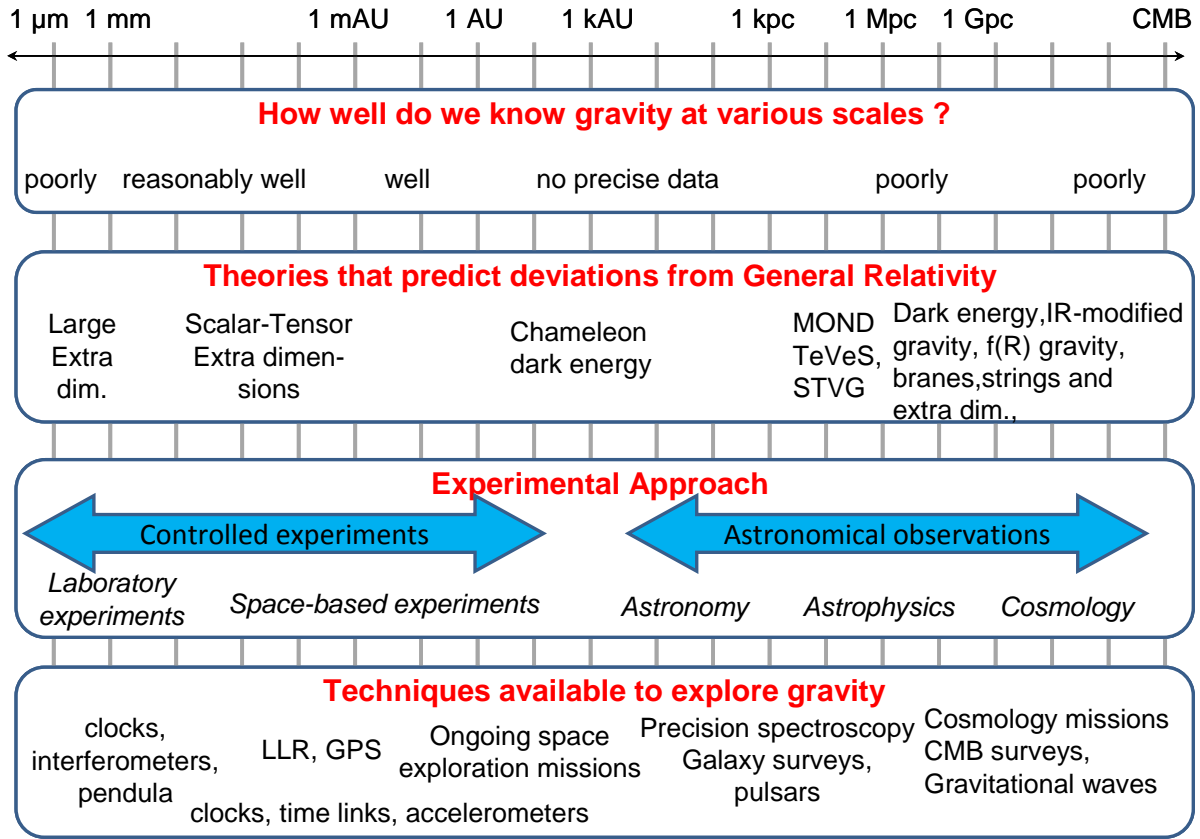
1 μm 1 mm 1 mAU 1 AU 1 kAU 1 kpc 1 Mpc 1 Gpc CMB

How well do we know gravity at various scales ?

poorly reasonably well well no precise data poorly poorly

Theories that predict deviations from General Relativity

Large Extra dim.

Scalar-Tensor Extra dimensions

Chameleon dark energy

MOND TeVeS, STVG

Dark energy,IR-modified gravity, f(R) gravity, branes,strings and extra dim.,

Experimental Approach

Controlled experiments

Astronomical observations

Laboratory experiments

Space-based experiments

Astronomy

Astrophysics

Cosmology

Techniques available to explore gravity

clocks, interferometers, pendula

LLR, GPS

clocks, time links, accelerometers

Ongoing space exploration missions

Precision spectroscopy Galaxy surveys, pulsars

Cosmology missions CMB surveys, Gravitational waves